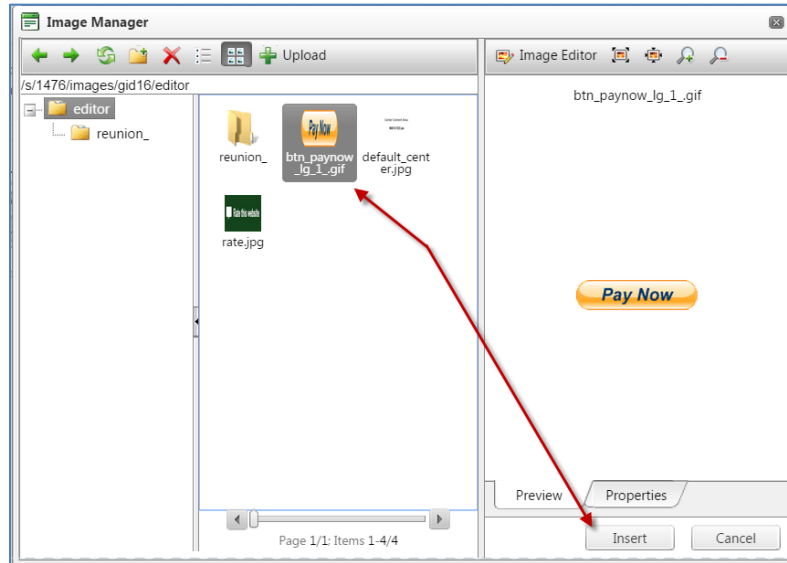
Image Manager

Upload

/s/1476/images/gid16/editor

editor

reunion_

reunion_

Pay Now

btn_paynow_lg_1_.gif

default_center.jpg

Rate this website

rate.jpg

Page 1/1: Items 1-4/4

Image Editor

btn_paynow_lg_1_.gif

Pay Now

Preview

Properties

Insert

Cancel